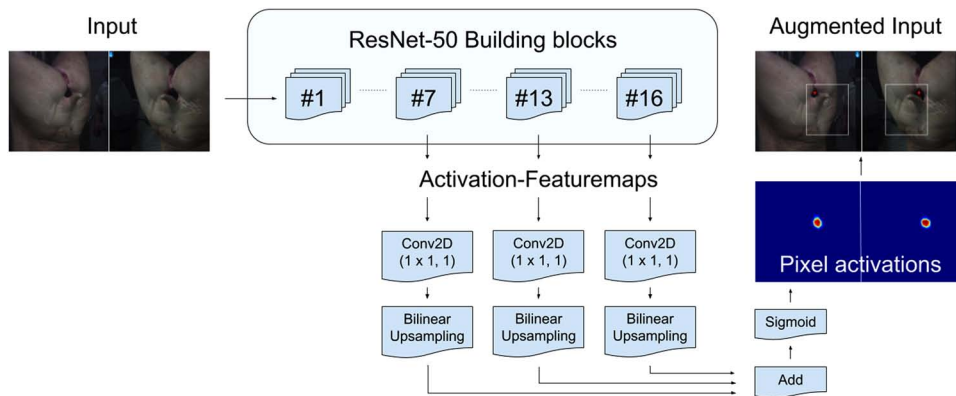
Input

ResNet-50 Building blocks

#1

#7

#13

#16

Augmented Input

Activation-Featuremaps

Conv2D (1 x 1, 1)

Conv2D (1 x 1, 1)

Conv2D (1 x 1, 1)

Pixel activations

Bilinear Upsampling

Bilinear Upsampling

Bilinear Upsampling

Sigmoid

Add